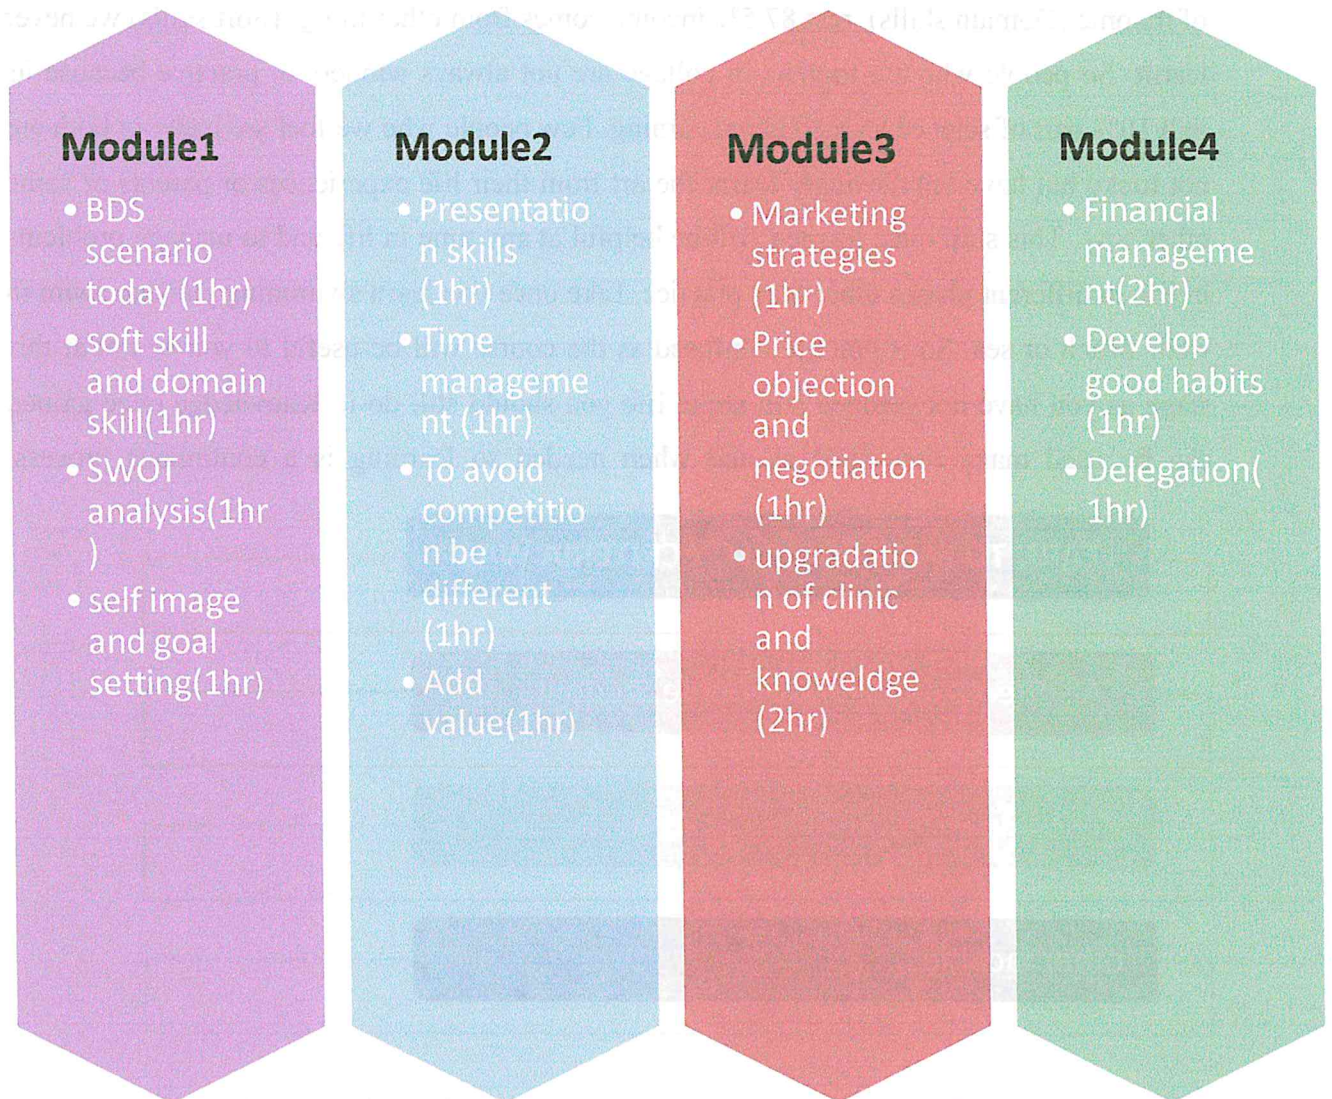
Module1

- BDS scenario today (1hr)
- soft skill and domain skill(1hr)
- SWOT analysis(1hr )
- self image and goal setting(1hr)

Module2

- Presentation skills (1hr)
- Time management (1hr)
- To avoid competition be different (1hr)
- Add value(1hr)

Module3

- Marketing strategies (1hr)
- Price objection and negotiation (1hr)
- upgradation of clinic and knowledge (2hr)

Module4

- Financial management(2hr)
- Develop good habits (1hr)
- Delegation( 1hr)